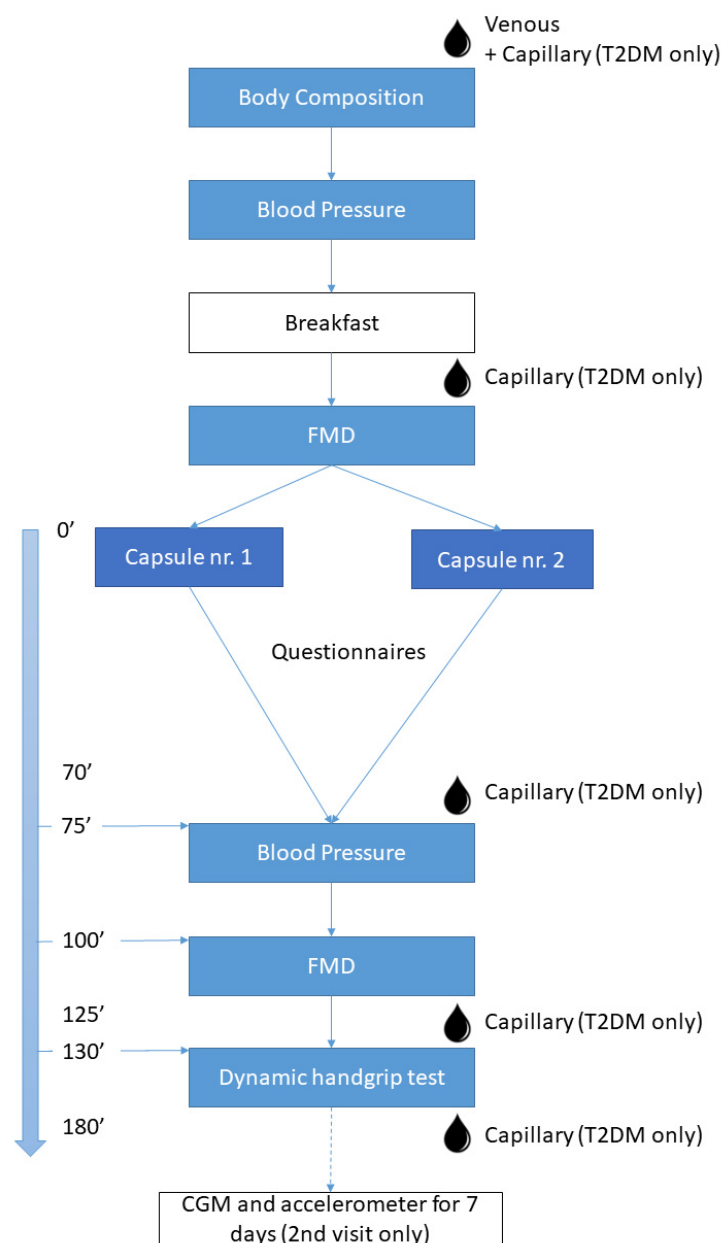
Venous
+ Capillary (T2DM only)

Body Composition

Blood Pressure

Breakfast

Capillary (T2DM only)

FMD

0’

Capsule nr. 1

Capsule nr. 2

Questionnaires

70’

Capillary (T2DM only)

75’

Blood Pressure

100’

FMD

125’

Capillary (T2DM only)

130’

Dynamic handgrip test

180’

Capillary (T2DM only)

CGM and accelerometer for 7 days (2nd visit only)